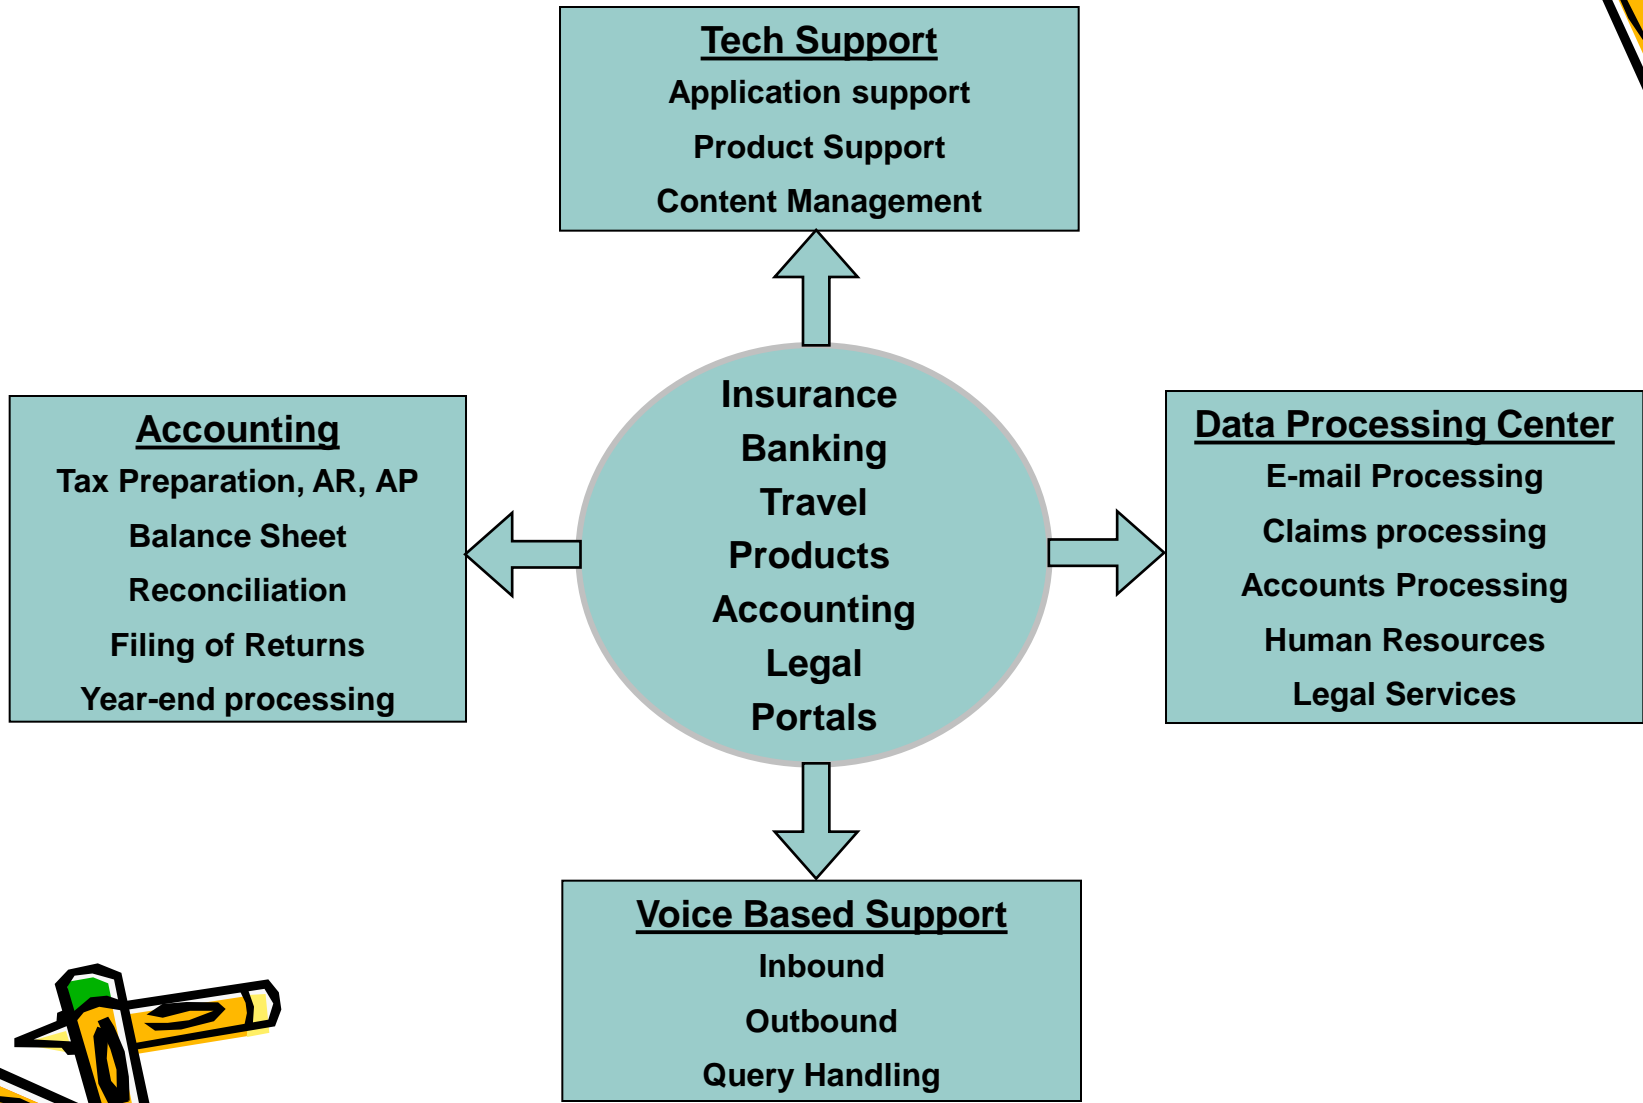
Tech Support
Application support
Product Support
Content Management

Accounting
Tax Preparation, AR, AP
Balance Sheet
Reconciliation
Filing of Returns
Year-end processing

Insurance
Banking
Travel
Products
Accounting
Legal
Portals

Data Processing Center
E-mail Processing
Claims processing
Accounts Processing
Human Resources
Legal Services

Voice Based Support
Inbound
Outbound
Query Handling